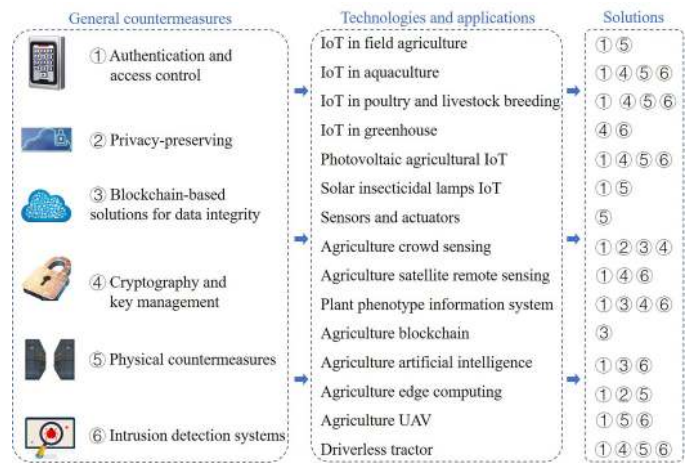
General countermeasures

① Authentication and access control

② Privacy-preserving

③ Blockchain-based solutions for data integrity

④ Cryptography and key management

⑤ Physical countermeasures

⑥ Intrusion detection systems

Technologies and applications

IoT in field agriculture

IoT in aquaculture

IoT in poultry and livestock breeding

IoT in greenhouse

Photovoltaic agricultural IoT

Solar insecticidal lamps IoT

Sensors and actuators

Agriculture crowd sensing

Agriculture satellite remote sensing

Plant phenotype information system

Agriculture blockchain

Agriculture artificial intelligence

Agriculture edge computing

Agriculture UAV

Driverless tractor

Solutions

①⑤

①④⑤⑥

①④⑤⑥

④⑥

①④⑤⑥

①⑤

⑤

①②③④

①④⑥

①③④⑥

③

①③⑥

①②⑤

①⑤⑥

①④⑤⑥